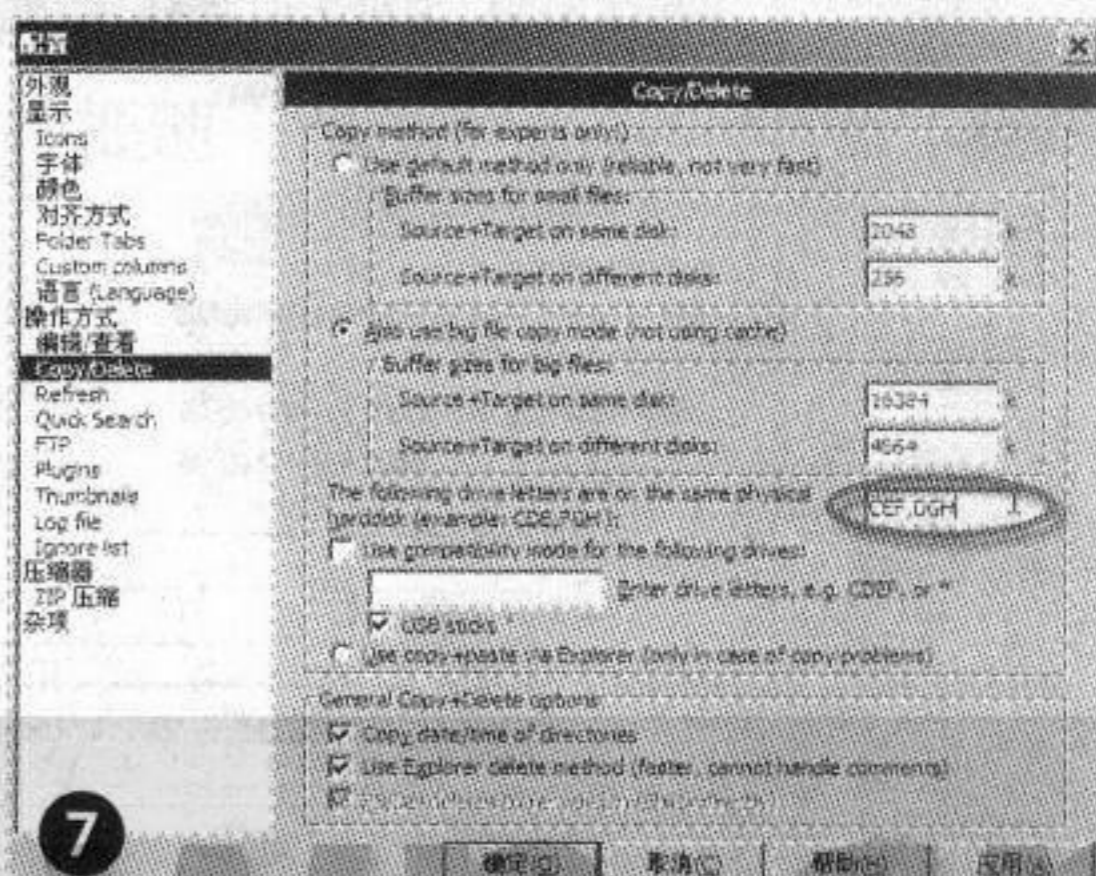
配置

外观
显示
Icons
字体
颜色
对齐方式
Folder Tabs
Custom columns
语言 (Language)
操作方式
编辑/查看
Copy/Delete
Refresh
Quick Search
FTP
Plugins
Thumbnails
Log file
Ignore list
压缩器
ZIP 压缩
杂项

Copy/Delete

Copy method (for experts only!)

Use default method only (reliable, not very fast)

Buffer sizes for small files:

Source+Target on same disk: 2048 k

Source+Target on different disks: 256 k

Also use big file copy mode (not using cache)

Buffer sizes for big files:

Source+Target on same disk: 16384 k

Source+Target on different disks: 4664 k

The following drive letters are on the same physical harddisk (example: CDE,FGH): CEF,DGH

Use compatibility mode for the following drives:

Enter drive letters, e.g. CDEF, or *

USB sticks

Use copy+paste via Explorer (only in case of copy problems)

General Copy+Delete options

Copy date/time of directories

Use Explorer delete method (faster, cannot handle comments)

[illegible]

7

确定(O) 取消(C) 帮助(H) 应用(A)